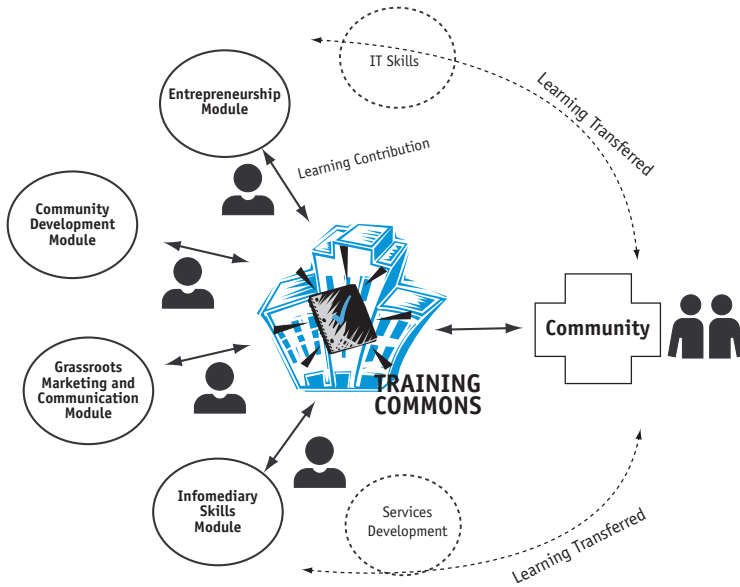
IT Skills

Learning Transferred

Entrepreneurship Module

Learning Contribution

Community Development Module

Grassroots Marketing and Communication Module

TRAINING COMMONS

Community

Infomediary Skills Module

Services Development

Learning Transferred